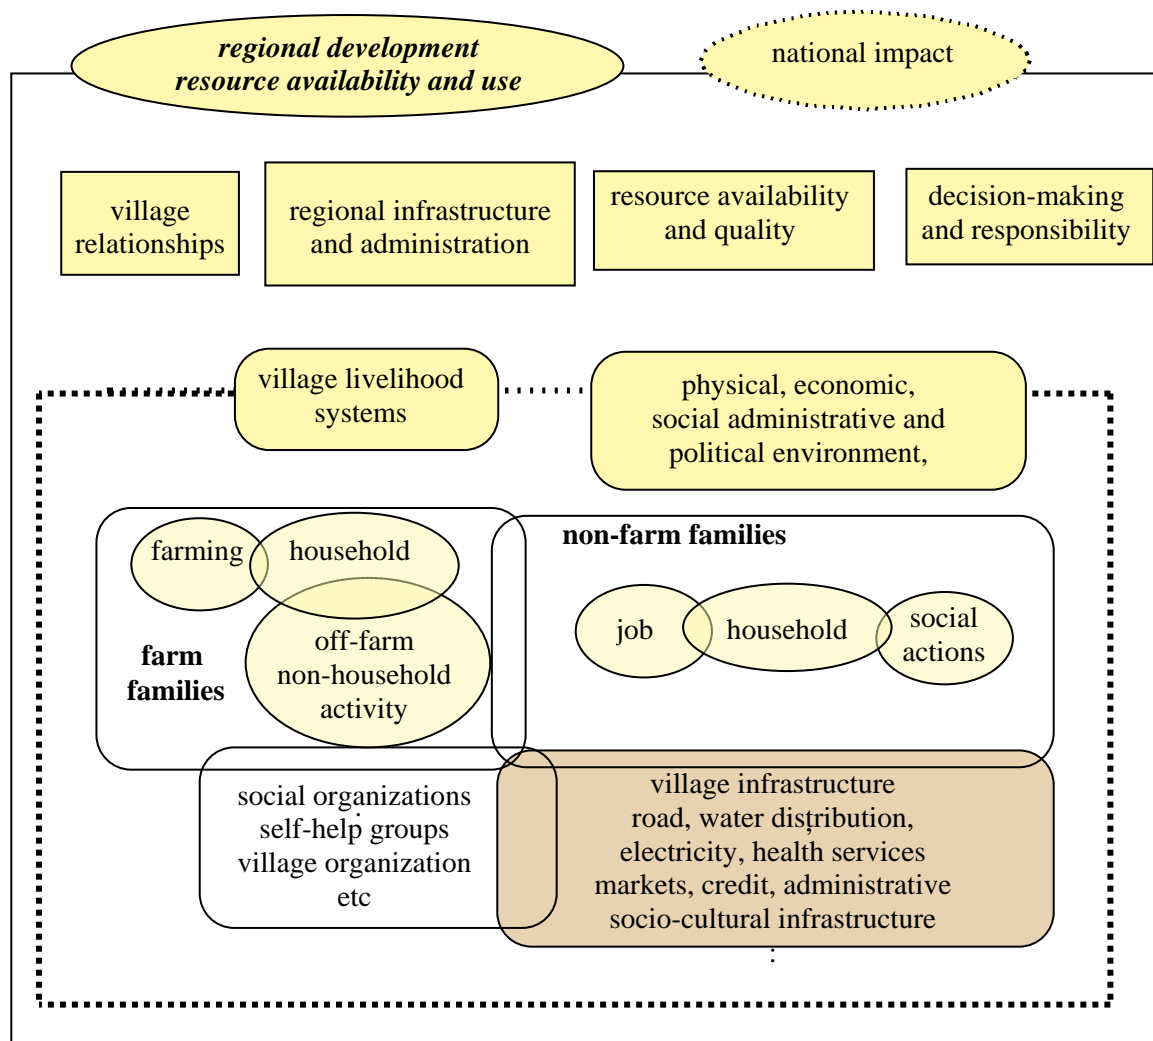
regional development
resource availability and use

national impact

village relationships

regional infrastructure and administration

resource availability and quality

decision-making and responsibility

village livelihood systems

physical, economic, social administrative and political environment,

farming

household

off-farm non-household activity

farm families

non-farm families

job

household

social actions

social organizations
self-help groups
village organization
etc

village infrastructure
road, water distribution,
electricity, health services
markets, credit, administrative
socio-cultural infrastructure